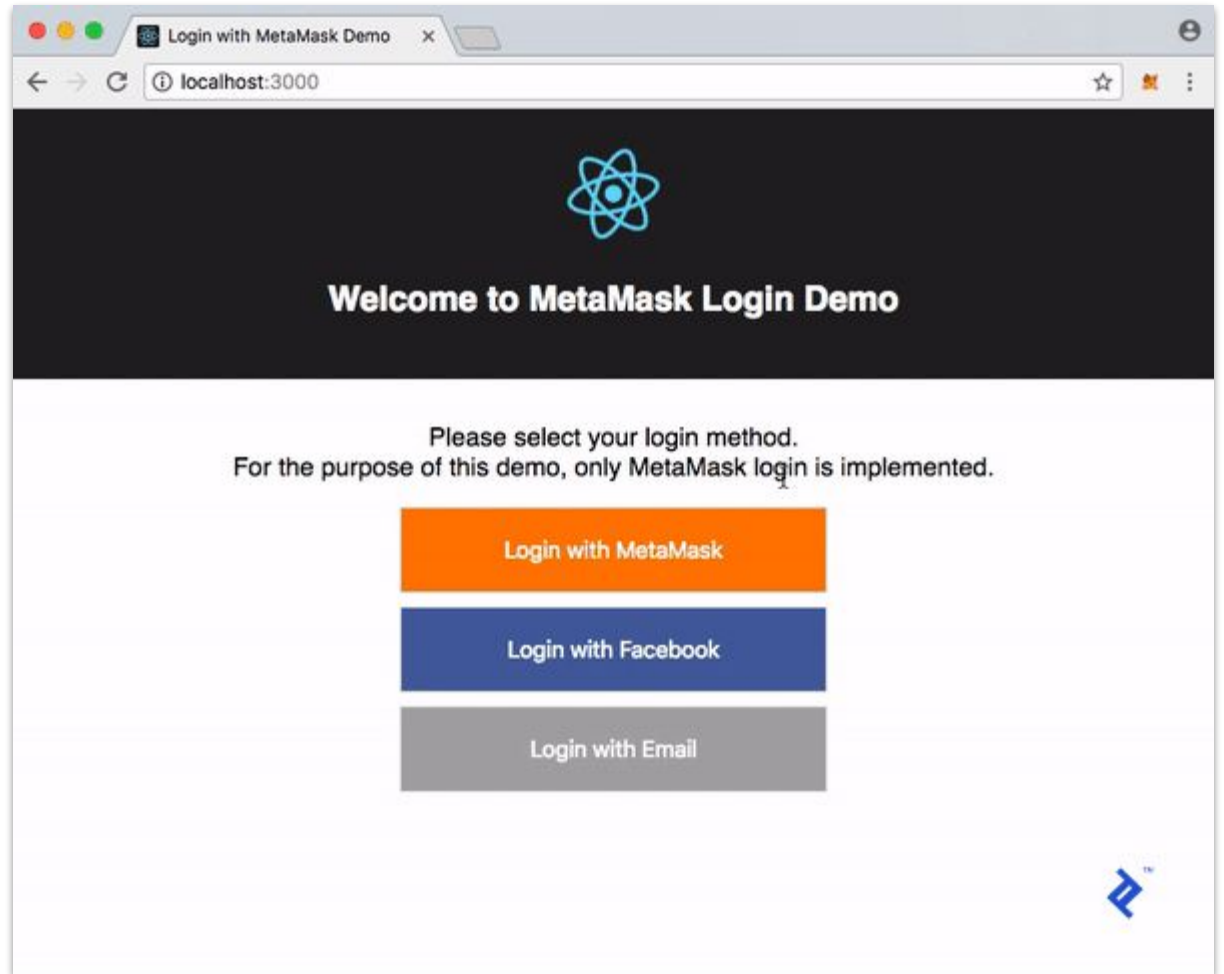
Login with MetaMask Demo ×

localhost:3000

Welcome to MetaMask Login Demo

Please select your login method.
For the purpose of this demo, only MetaMask login is implemented.

Login with MetaMask

Login with Facebook

Login with Email

™